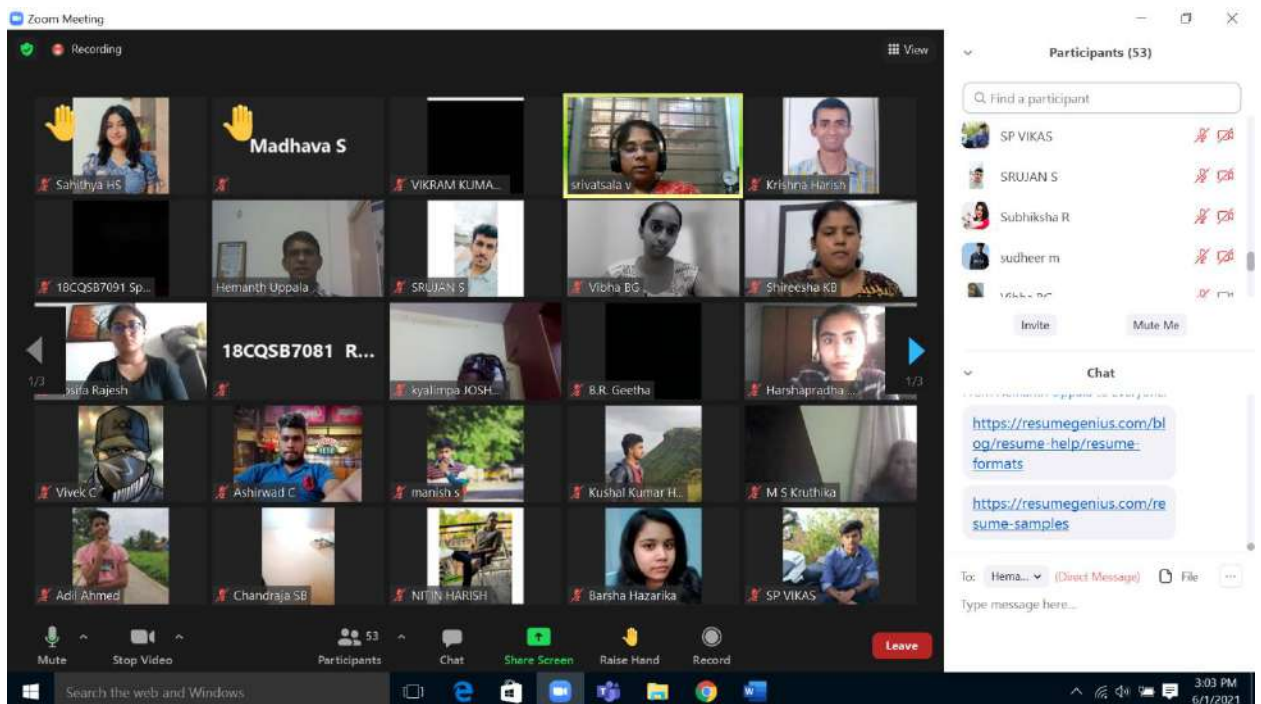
Zoom Meeting

Recording

View

Madhava S

Sahithya HS

VIKRAM KUMA...

srivatsala v

Krishna Harish

18CQSB7091 Sp...

Hemanth Uppala

SRUJAN S

Vibha BG

Shireesha KB

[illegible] Rajesh

18CQSB7081 R...

kyalimpa JOSH...

B.R. Geetha

Harshapradha ...

1/3

1/3

Vivek C

Ashirwad C

manish s

Kushal Kumar H...

M S Kruthika

Adil Ahmed

Chandraja SB

NITIN HARISH

Barsha Hazarika

SP VIKAS

Mute

Stop Video

53

Participants

Chat

Share Screen

Raise Hand

Record

Leave

Participants (53)

Find a participant

SP VIKAS

SRUJAN S

Subhiksha R

sudheer m

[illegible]

Invite

Mute Me

Chat

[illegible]

https://resumegenius.com/blog/resume-help/resume-formats

https://resumegenius.com/resume-samples

To: Hema...

(Direct Message)

File

Type message here...

Search the web and Windows

3:03 PM
6/1/2021